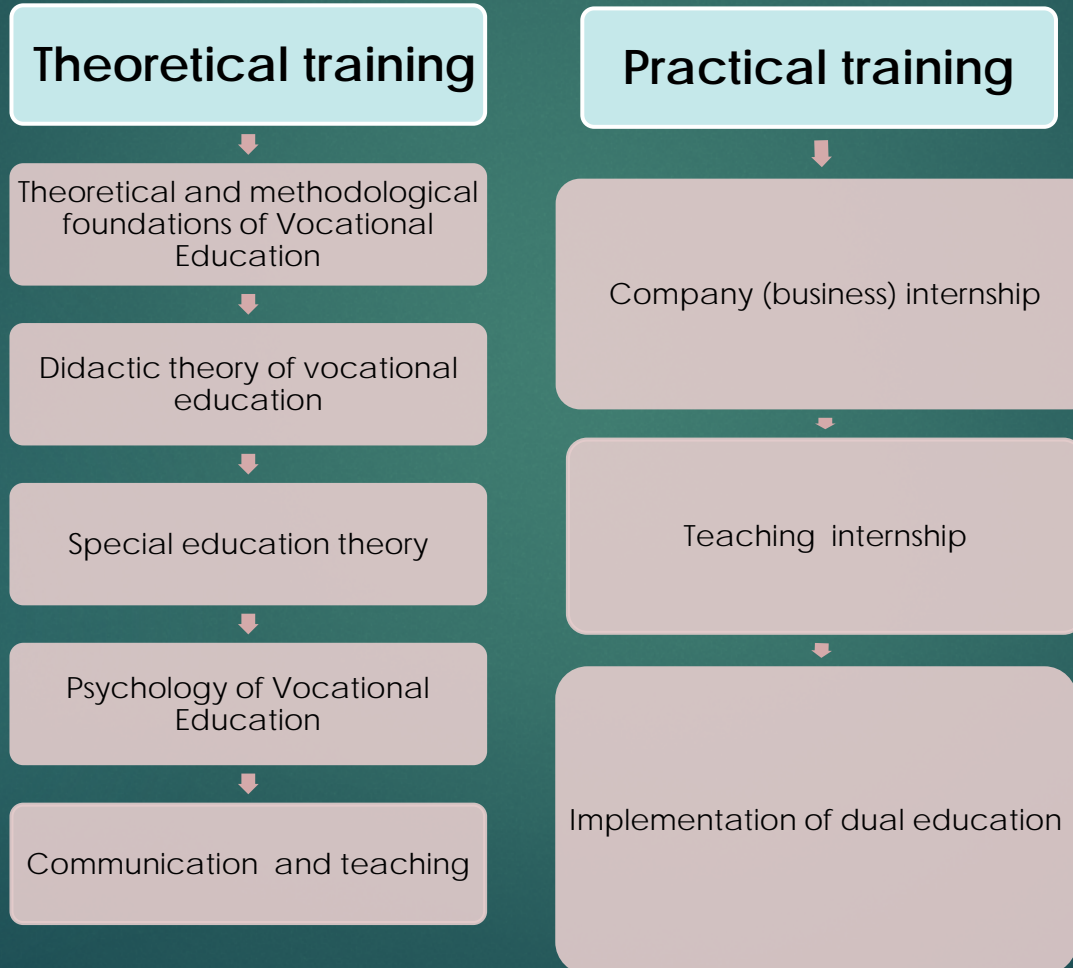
Theoretical training

Theoretical and methodological foundations of Vocational Education

Didactic theory of vocational education

Special education theory

Psychology of Vocational Education

Communication and teaching

Practical training

Company (business) internship

Teaching internship

Implementation of dual education